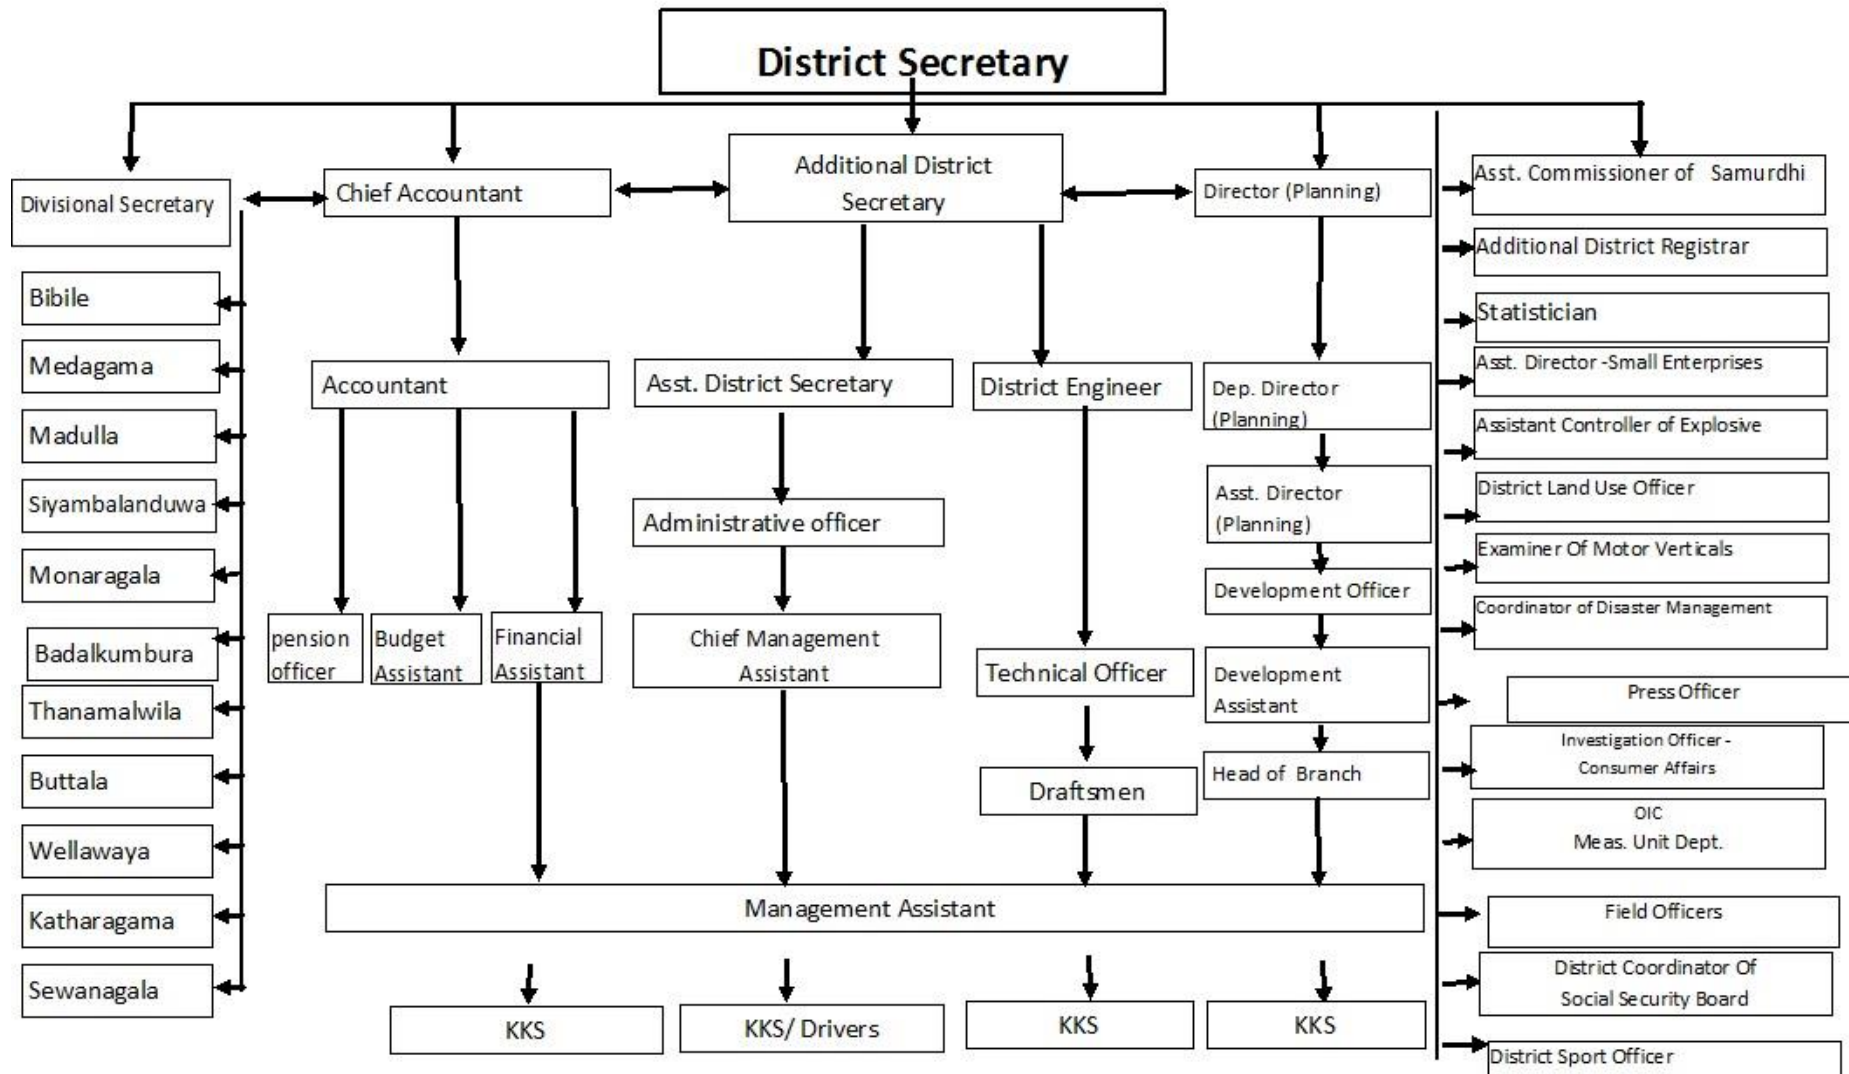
District Secretary

Divisional Secretary

Chief Accountant

Additional District Secretary

Director (Planning)

Asst. Commissioner of Samurdhi

Additional District Registrar

Statistician

Asst. Director -Small Enterprises

Assistant Controller of Explosive

District Land Use Officer

Examiner Of Motor Verticals

Coordinator of Disaster Management

Press Officer

Investigation Officer - Consumer Affairs

OIC Meas. Unit Dept.

Field Officers

District Coordinator Of Social Security Board

District Sport Officer

Bibile

Medagama

Madulla

Siyambalanduwa

Monaragala

Badalkumbura

Thanamalwila

Buttala

Wellawaya

Katharagama

Sewanagala

Accountant

Asst. District Secretary

District Engineer

Dep. Director (Planning)

Asst. Director (Planning)

Administrative officer

Development Officer

pension officer

Budget Assistant

Financial Assistant

Chief Management Assistant

Technical Officer

Development Assistant

Draftsmen

Head of Branch

Management Assistant

KKS

KKS/ Drivers

KKS

KKS